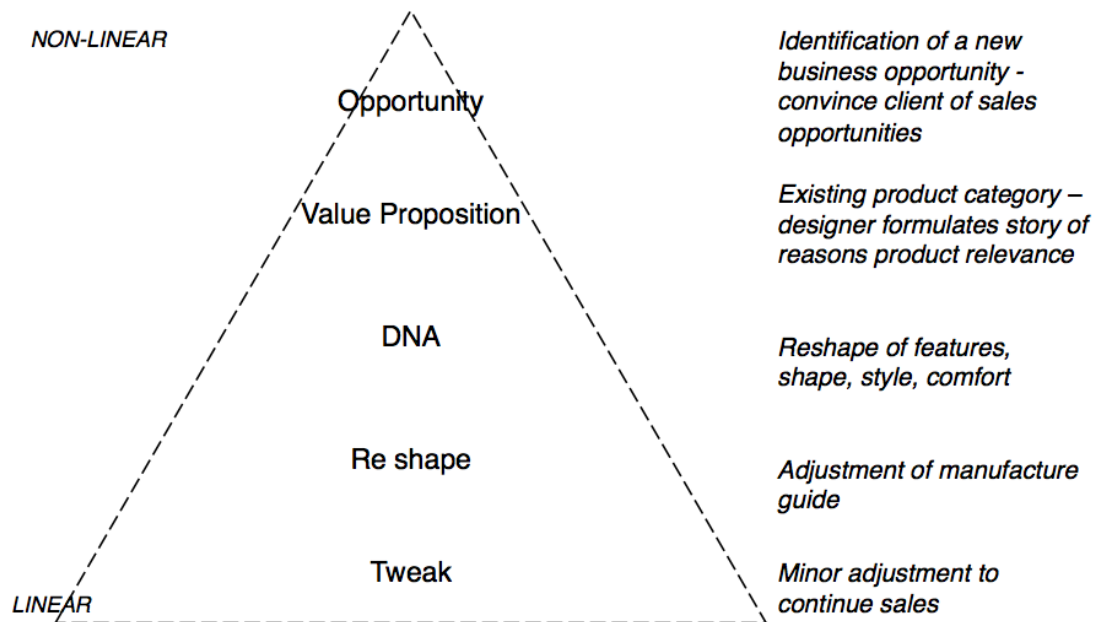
NON-LINEAR

Opportunity

Identification of a new business opportunity - convince client of sales opportunities

Value Proposition

Existing product category – designer formulates story of reasons product relevance

DNA

Reshape of features, shape, style, comfort

Re shape

Adjustment of manufacture guide

Tweak

Minor adjustment to continue sales

LINEAR